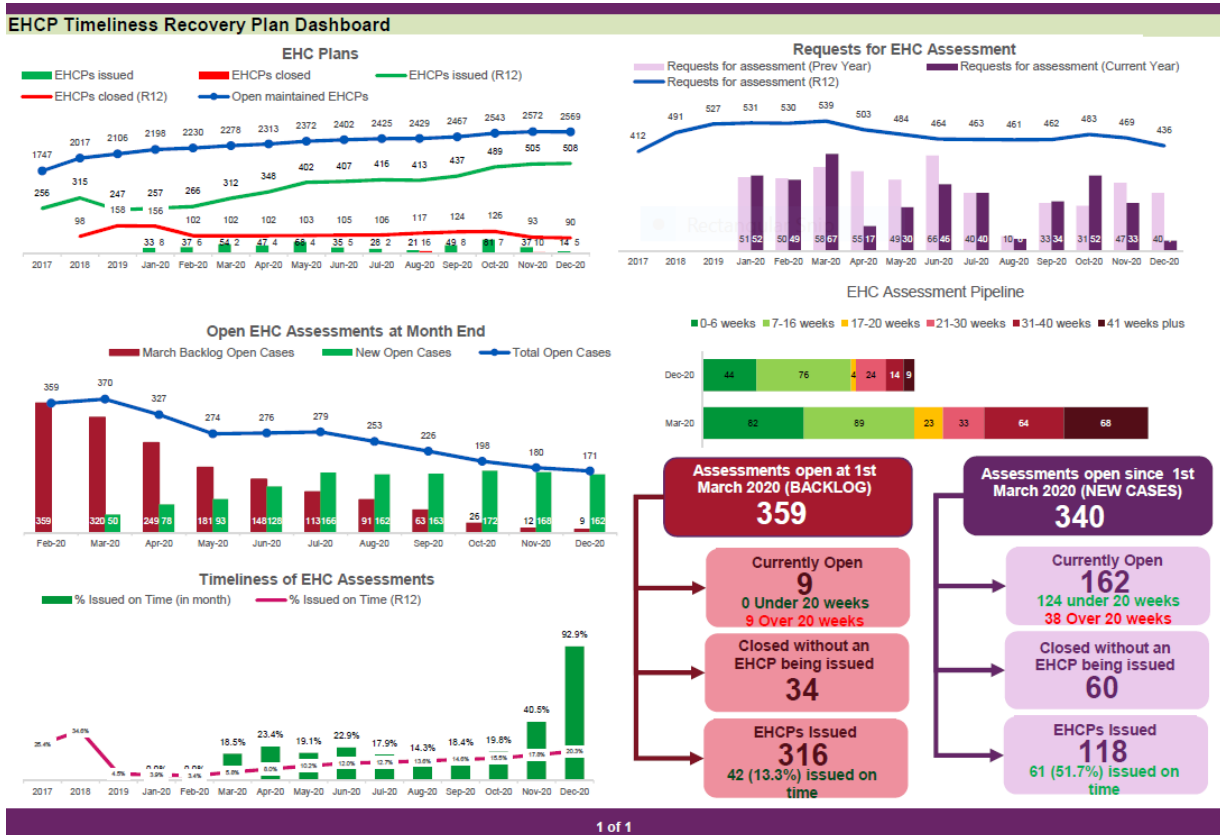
EHCP Timeliness Recovery Plan Dashboard

EHC Plans

EHCPs issued
EHCPs closed
EHCPs issued (R12)
EHCPs closed (R12)
Open maintained EHCPs

1747, 2017, 2106, 2198, 2230, 2278, 2313, 2372, 2402, 2425, 2429, 2467, 2543, 2572, 2569

256, 315, 247, 257, 266, 312, 348, 402, 407, 416, 413, 437, 489, 505, 508

98, 158, 156, 102, 102, 102, 103, 105, 106, 117, 124, 126, 93, 90

33 8, 37 6, 54 2, 47 4, 68 4, 35 5, 28 2, 21 16, 49 8, 81 7, 37 10, 14 5

2017, 2018, 2019, Jan-20, Feb-20, Mar-20, Apr-20, May-20, Jun-20, Jul-20, Aug-20, Sep-20, Oct-20, Nov-20, Dec-20

Requests for EHC Assessment

Requests for assessment (Prev Year)
Requests for assessment (Current Year)
Requests for assessment (R12)

412, 491, 527, 531, 530, 539, 503, 484, 464, 463, 461, 462, 483, 469, 436

51 52, 50 49, 58 67, 55 17, 49 30, 66 46, 40 40, 10 9, 33 34, 31 52, 47 33, 40

2017, 2018, 2019, Jan-20, Feb-20, Mar-20, Apr-20, May-20, Jun-20, Jul-20, Aug-20, Sep-20, Oct-20, Nov-20, Dec-20

EHC Assessment Pipeline

0-6 weeks
7-16 weeks
17-20 weeks
21-30 weeks
31-40 weeks
41 weeks plus

Dec-20: 44, 76, 4, 24, 14, 9
Mar-20: 82, 89, 23, 33, 64, 68

Open EHC Assessments at Month End

March Backlog Open Cases
New Open Cases
Total Open Cases

359, 370, 327, 274, 276, 279, 253, 226, 198, 180, 171

359, 320 50, 249 78, 181 93, 148 128, 113 166, 91 162, 63 163, 26 172, 12 168, 9 162

Feb-20, Mar-20, Apr-20, May-20, Jun-20, Jul-20, Aug-20, Sep-20, Oct-20, Nov-20, Dec-20

Timeliness of EHC Assessments

% Issued on Time (in month)
% Issued on Time (R12)

25.4%, 34.6%, 4.5%, 0.0%, 3.9%, 0.0%, 3.4%, 18.5%, 5.6%, 23.4%, 8.0%, 19.1%, 10.2%, 22.9%, 12.0%, 17.9%, 12.7%, 14.3%, 13.6%, 18.4%, 14.6%, 19.8%, 15.5%, 40.5%, 17.0%, 92.9%, 20.3%

2017, 2018, 2019, Jan-20, Feb-20, Mar-20, Apr-20, May-20, Jun-20, Jul-20, Aug-20, Sep-20, Oct-20, Nov-20, Dec-20

Assessments open at 1st March 2020 (BACKLOG)
359

Currently Open
9
0 Under 20 weeks
9 Over 20 weeks

Closed without an EHCP being issued
34

EHCPs Issued
316
42 (13.3%) issued on time

Assessments open since 1st March 2020 (NEW CASES)
340

Currently Open
162
124 under 20 weeks
38 Over 20 weeks

Closed without an EHCP being issued
60

EHCPs Issued
118
61 (51.7%) issued on time

1 of 1